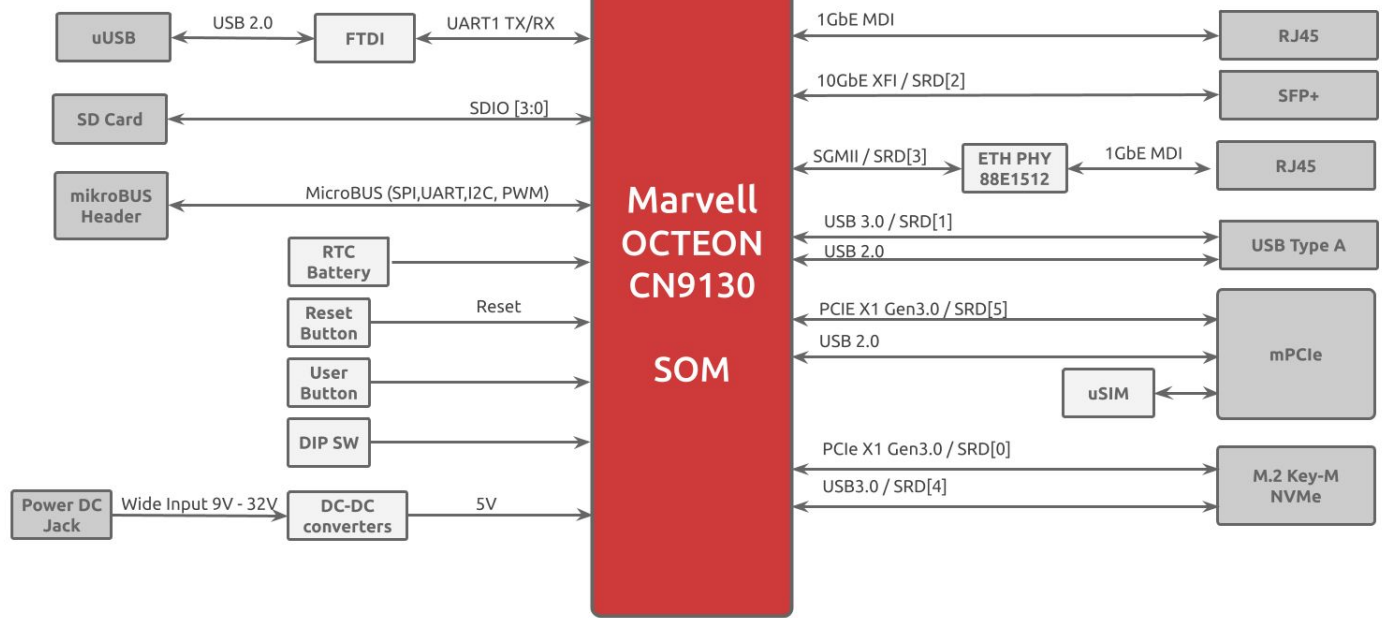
uUSB

USB 2.0

FTDI

UART1 TX/RX

SD Card

SDIO [3:0]

mikroBUS Header

MicroBUS (SPI,UART,I2C, PWM)

RTC Battery

Reset Button

Reset

User Button

DIP SW

Power DC Jack

Wide Input 9V - 32V

DC-DC converters

5V

Marvell OCTEON CN9130

SOM

1GbE MDI

RJ45

10GbE XFI / SRD[2]

SFP+

SGMII / SRD[3]

ETH PHY 88E1512

1GbE MDI

RJ45

USB 3.0 / SRD[1]

USB 2.0

USB Type A

PCIE X1 Gen3.0 / SRD[5]

USB 2.0

mPCIe

uSIM

PCIe X1 Gen3.0 / SRD[0]

USB3.0 / SRD[4]

M.2 Key-M NVMe